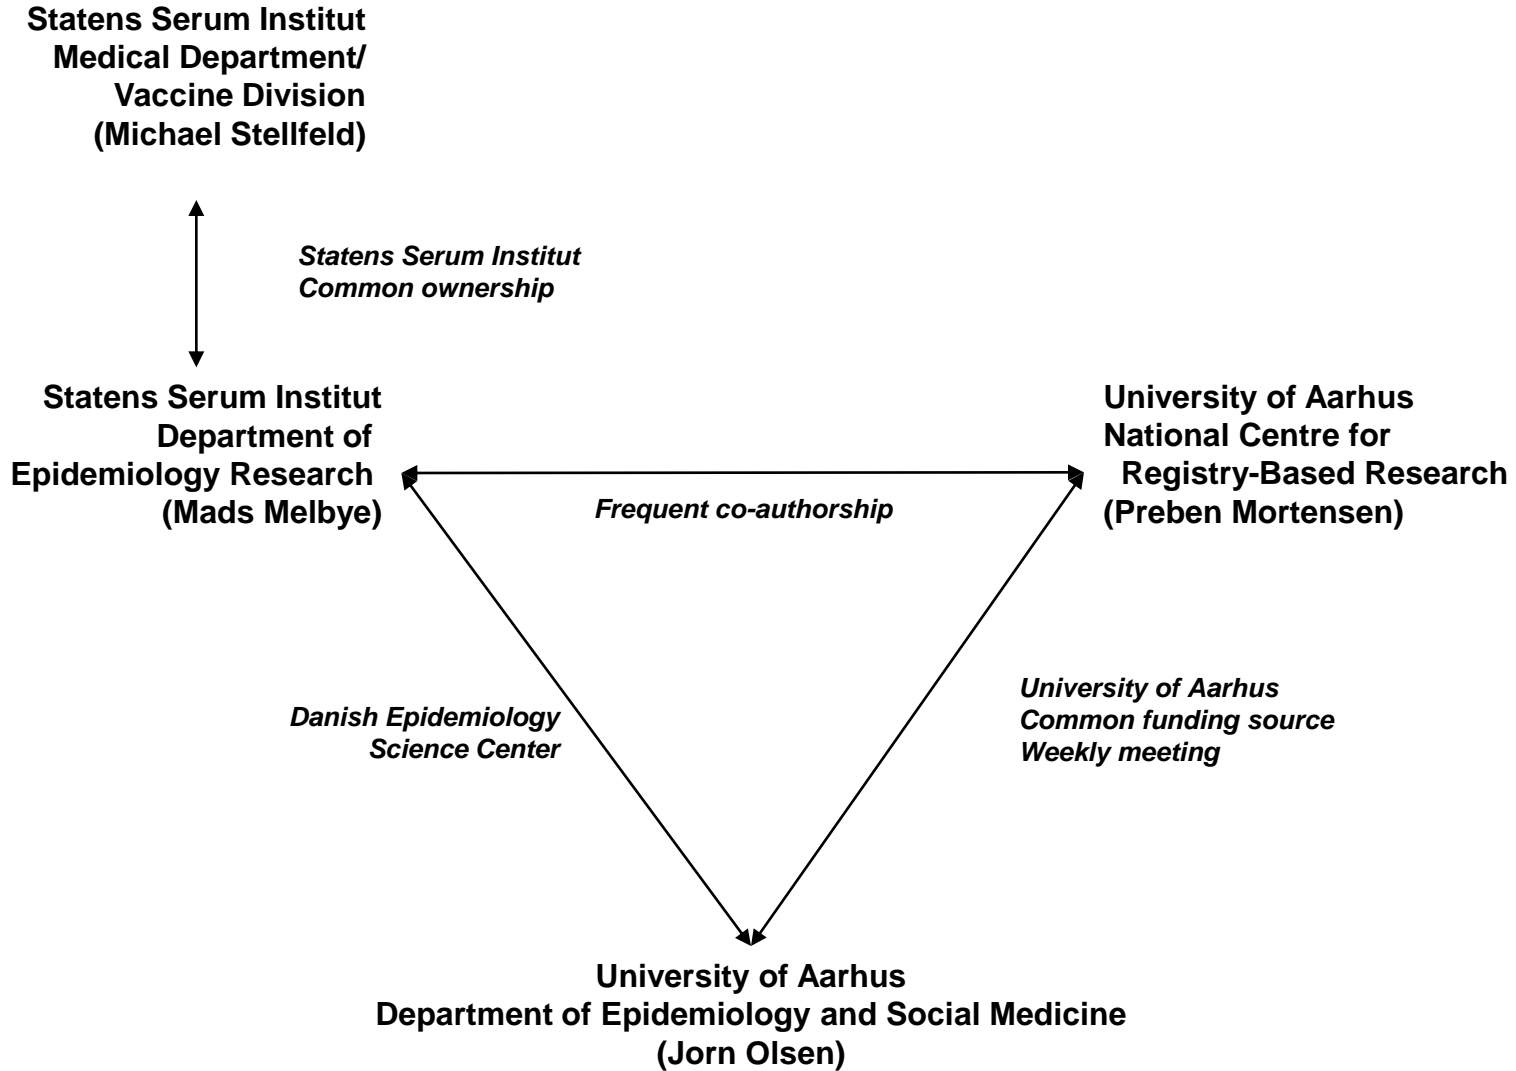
Statens Serum Institut
Medical Department/
Vaccine Division
(Michael Stellfeld)

Statens Serum Institut
Common ownership

Statens Serum Institut
Department of
Epidemiology Research
(Mads Melbye)

University of Aarhus
National Centre for
Registry-Based Research
(Preben Mortensen)

Frequent co-authorship

Danish Epidemiology
Science Center

University of Aarhus
Common funding source
Weekly meeting

University of Aarhus
Department of Epidemiology and Social Medicine
(Jorn Olsen)